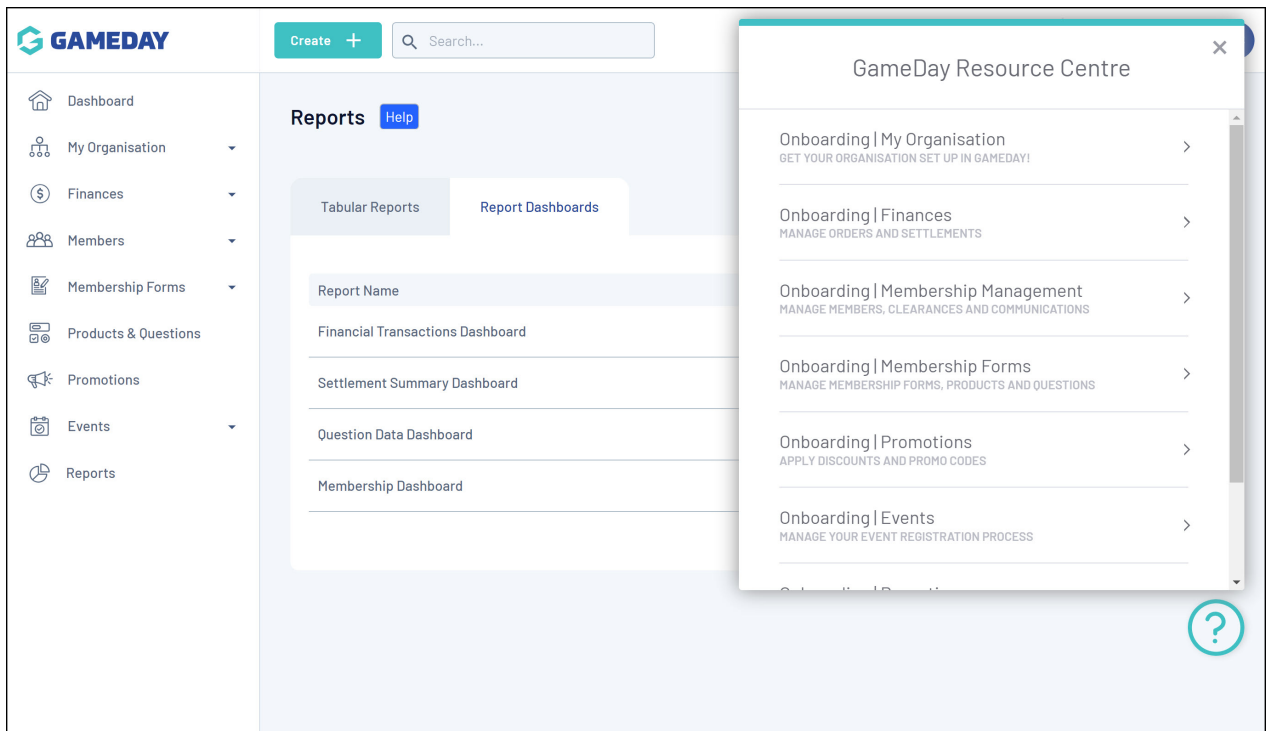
GAMEDAY

Create +

Search...

Dashboard
My Organisation
Finances
Members
Membership Forms
Products & Questions
Promotions
Events
Reports

Reports Help

Tabular Reports
Report Dashboards

| Report Name |
|---|
| Financial Transactions Dashboard |
| Settlement Summary Dashboard |
| Question Data Dashboard |
| Membership Dashboard |

GameDay Resource Centre

×

Onboarding | My Organisation
GET YOUR ORGANISATION SET UP IN GAMEDAY!

Onboarding | Finances
MANAGE ORDERS AND SETTLEMENTS

Onboarding | Membership Management
MANAGE MEMBERS, CLEARANCES AND COMMUNICATIONS

Onboarding | Membership Forms
MANAGE MEMBERSHIP FORMS, PRODUCTS AND QUESTIONS

Onboarding | Promotions
APPLY DISCOUNTS AND PROMO CODES

Onboarding | Events
MANAGE YOUR EVENT REGISTRATION PROCESS

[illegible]

?